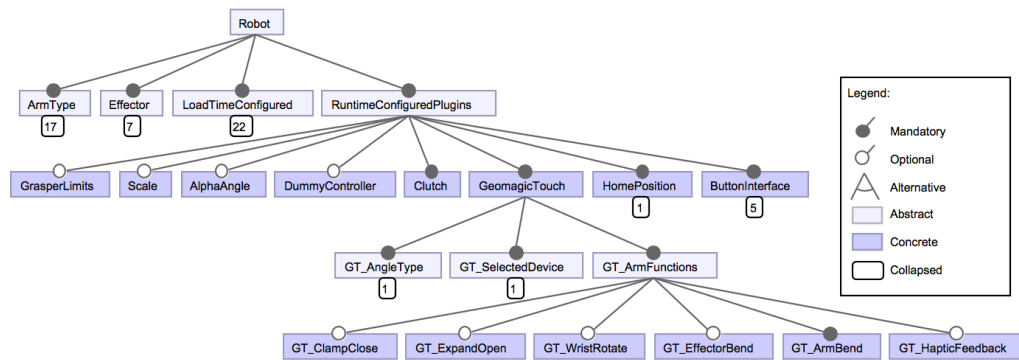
Robot

ArmType
17
Effector
7
LoadTimeConfigured
22
RuntimeConfiguredPlugins

GrasperLimits
Scale
AlphaAngle
DummyController
Clutch
GeomagicTouch
HomePosition
1
ButtonInterface
5

GT_AngleType
1
GT_SelectedDevice
1
GT_ArmFunctions

GT_ClampClose
GT_ExpandOpen
GT_WristRotate
GT_EffectorBend
GT_ArmBend
GT_HapticFeedback

Legend:
Mandatory
Optional
Alternative
Abstract
Concrete
Collapsed